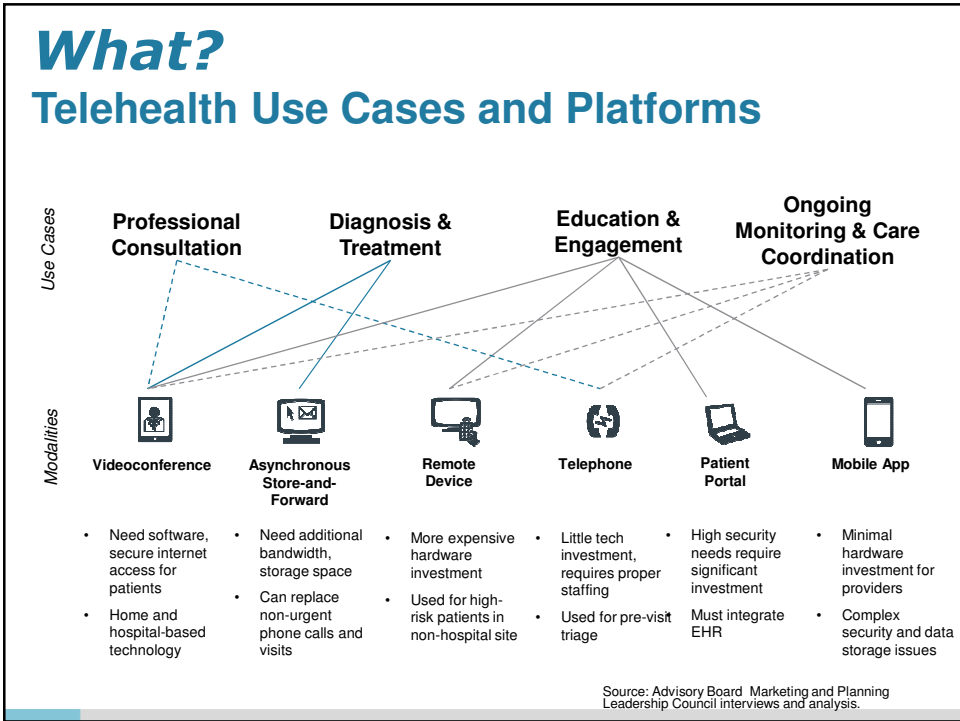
What?
Telehealth Use Cases and Platforms

Use Cases

Professional Consultation

Diagnosis & Treatment

Education & Engagement

Ongoing Monitoring & Care Coordination

Modalities

Videoconference
- Need software, secure internet access for patients
- Home and hospital-based technology

Asynchronous Store-and-Forward
- Need additional bandwidth, storage space
- Can replace non-urgent phone calls and visits

Remote Device
- More expensive hardware investment
- Used for high-risk patients in non-hospital site

Telephone
- Little tech investment, requires proper staffing
- Used for pre-visit triage

Patient Portal
- High security needs require significant investment
- Must integrate EHR

Mobile App
- Minimal hardware investment for providers
- Complex security and data storage issues

Source: Advisory Board Marketing and Planning Leadership Council interviews and analysis.